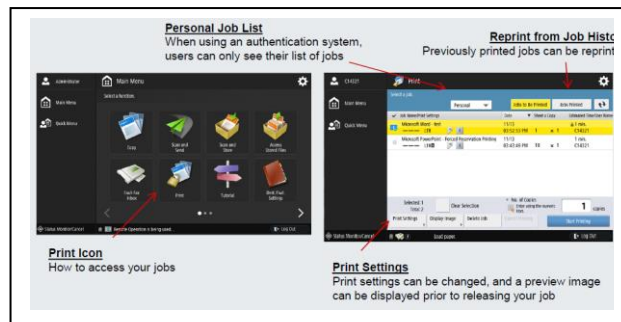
Personal Job List
When using an authentication system, users can only see their list of jobs

Reprint from Job Histo
Previously printed jobs can be reprint

Administrator

Main Menu

Main Menu

Quick Menu

Select a function.

Copy

Scan and Send

Scan and Store

Access Stored Files

Fax/I-Fax Inbox

Print

Tutorial

Mini-Tools Settings

Status Monitor/Cancel

Remote Operation is being used.

Log Out

C14227

Print

Main Menu

Quick Menu

Select a job.

Personal

Jobs to Be Printed

Jobs Printed

Job Name/Print Settings

Date

Sheet x Copy

Microsoft Word - Test

11/13 03:52:10 PM

1 ...

Microsoft PowerPoint - Forced Reservation Printing

11/13 03:43:48 PM

1 ...

Selected: 1

Clear Selection

No. of Copies

1

Print Settings

Display Image

Delete Job

Start Printing

Status Monitor/Cancel

Log Out

Print Icon
How to access your jobs

Print Settings
Print settings can be changed, and a preview image can be displayed prior to releasing your job